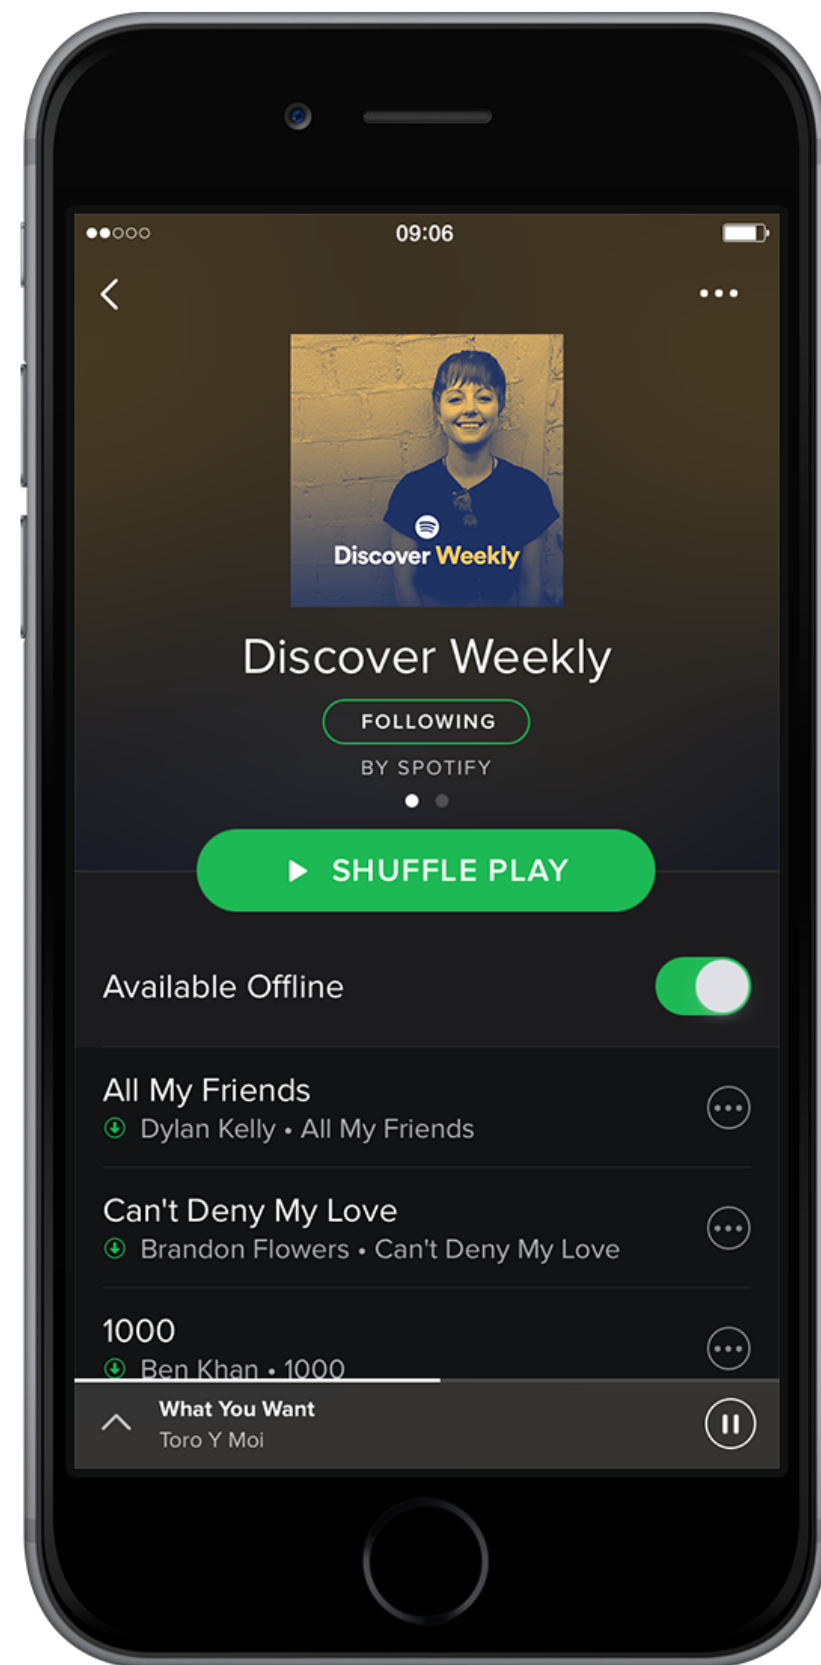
09:06

Discover Weekly

Discover Weekly

FOLLOWING

BY SPOTIFY

SHUFFLE PLAY

Available Offline

All My Friends
Dylan Kelly • All My Friends

Can't Deny My Love
Brandon Flowers • Can't Deny My Love

1000
Ben Khan • 1000

What You Want
Toro Y Moi